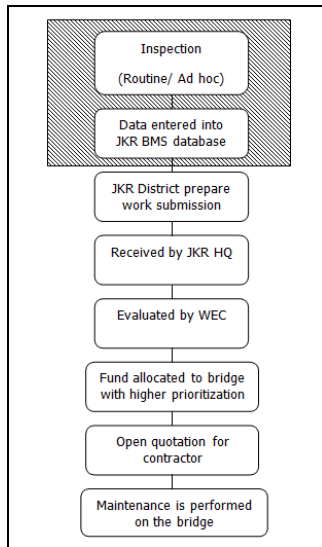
Inspection

(Routine/ Ad hoc)

Data entered into JKR BMS database

JKR District prepare work submission

Received by JKR HQ

Evaluated by WEC

Fund allocated to bridge with higher prioritization

Open quotation for contractor

Maintenance is performed on the bridge